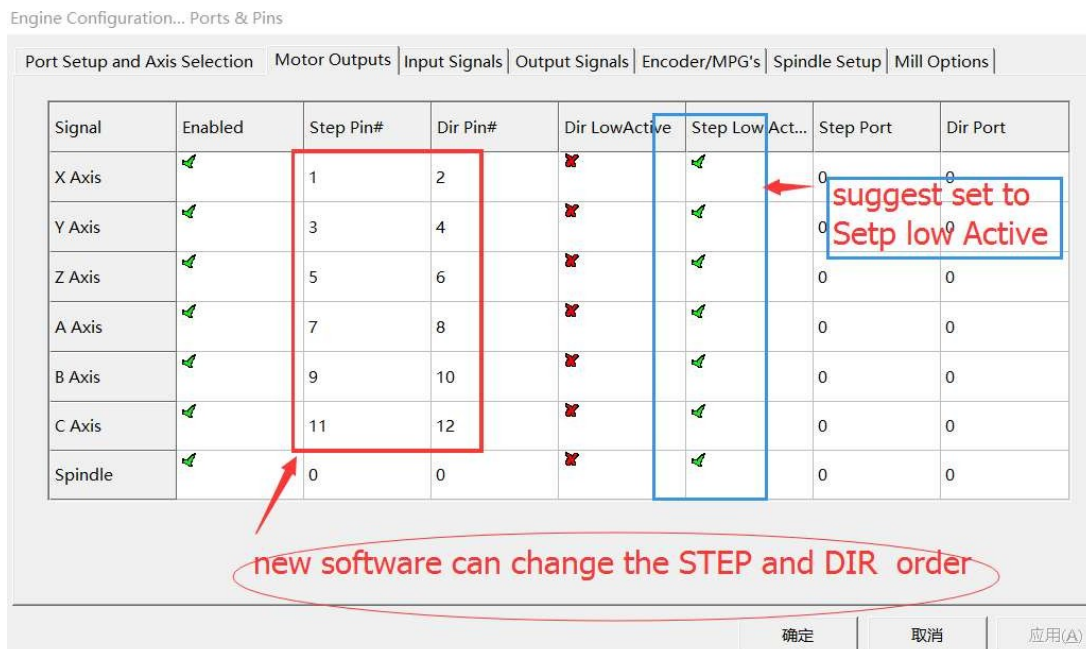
Engine Configuration... Ports & Pins

Port Setup and Axis Selection | Motor Outputs | Input Signals | Output Signals | Encoder/MPG's | Spindle Setup | Mill Options

| Signal | Enabled | Step Pin# | Dir Pin# | Dir LowActive | Step Low Act... | Step Port | Dir Port |
|---|---|---|---|---|---|---|---|
| X Axis | ✔ | 1 | 2 | ✘ | ✔ | 0 | 0 |
| Y Axis | ✔ | 3 | 4 | ✘ | ✔ | 0 | 0 |
| Z Axis | ✔ | 5 | 6 | ✘ | ✔ | 0 | 0 |
| A Axis | ✔ | 7 | 8 | ✘ | ✔ | 0 | 0 |
| B Axis | ✔ | 9 | 10 | ✘ | ✔ | 0 | 0 |
| C Axis | ✔ | 11 | 12 | ✘ | ✔ | 0 | 0 |
| Spindle | ✔ | 0 | 0 | ✘ | ✔ | 0 | 0 |

suggest set to Setp low Active

new software can change the STEP and DIR order

确定 取消 应用(A)